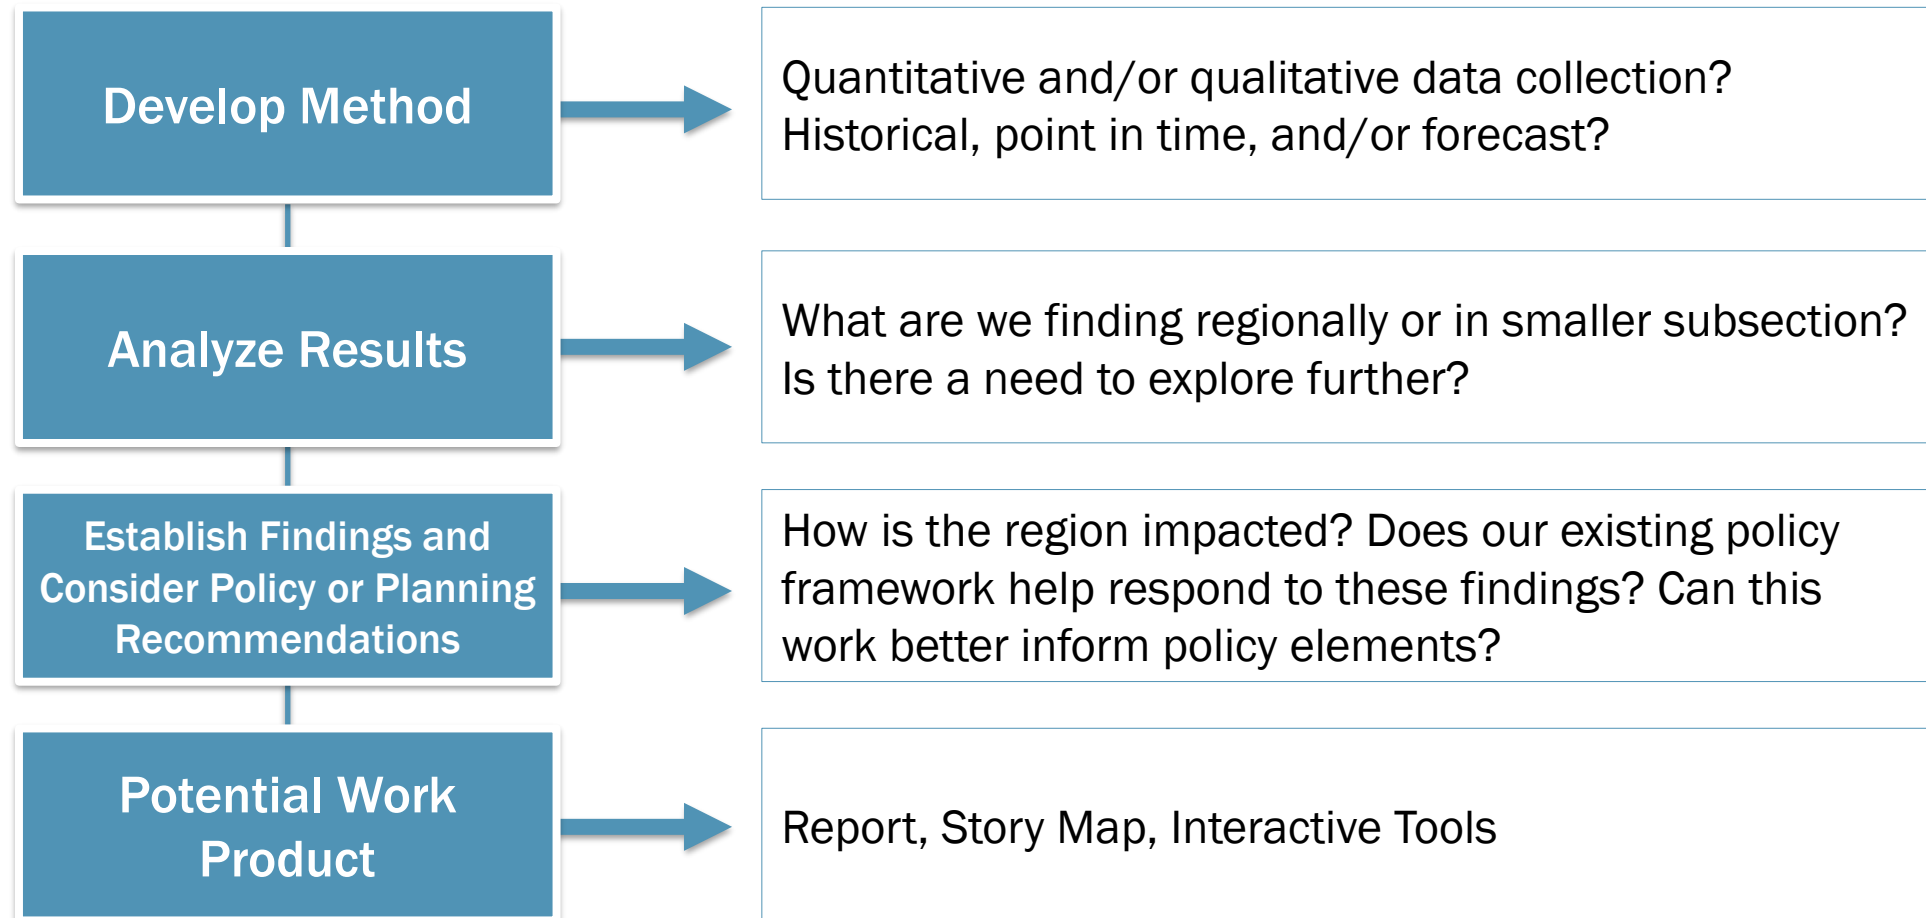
Develop Method

Quantitative and/or qualitative data collection? Historical, point in time, and/or forecast?

Analyze Results

What are we finding regionally or in smaller subsection? Is there a need to explore further?

Establish Findings and Consider Policy or Planning Recommendations

How is the region impacted? Does our existing policy framework help respond to these findings? Can this work better inform policy elements?

Potential Work Product

Report, Story Map, Interactive Tools